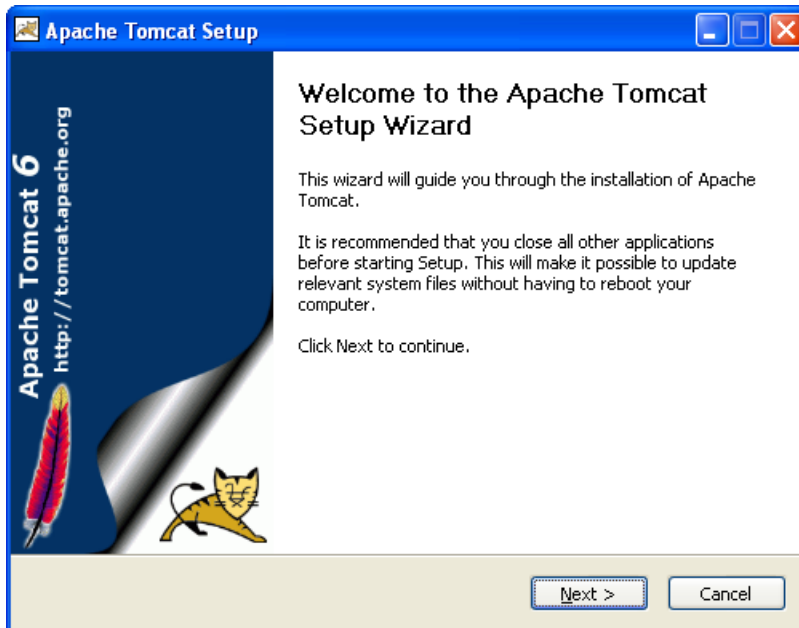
Apache Tomcat Setup

Apache Tomcat 6
http://tomcat.apache.org

Welcome to the Apache Tomcat Setup Wizard

This wizard will guide you through the installation of Apache Tomcat.

It is recommended that you close all other applications before starting Setup. This will make it possible to update relevant system files without having to reboot your computer.

Click Next to continue.

Next >
Cancel